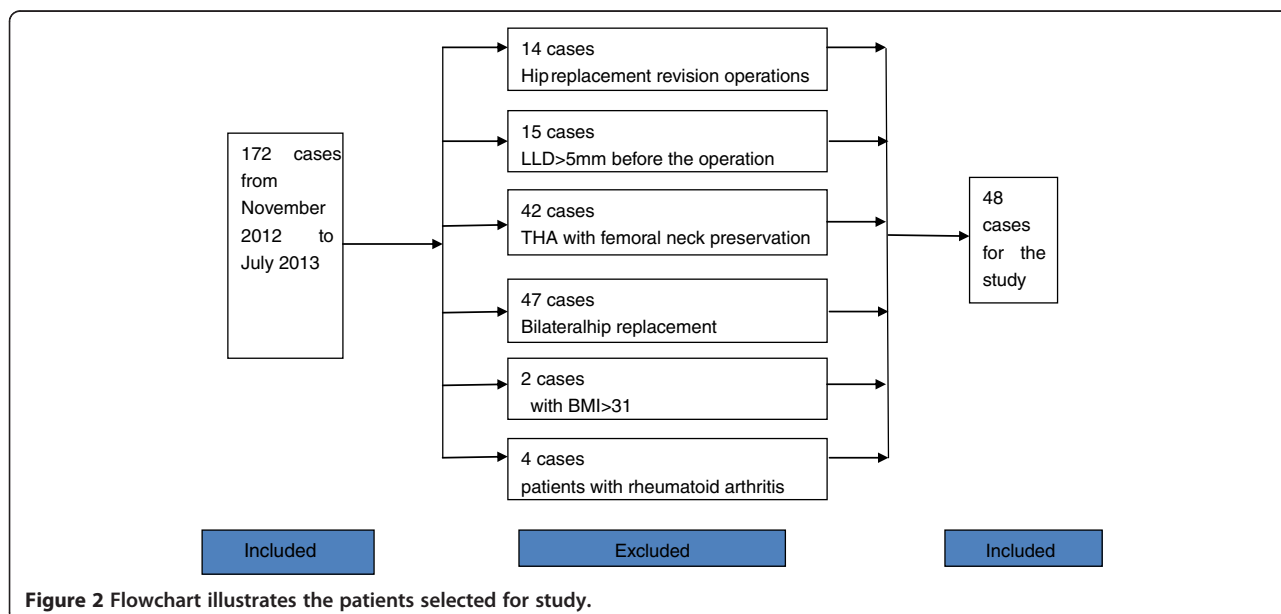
172 cases from November 2012 to July 2013

14 cases
Hipreplacement revision operations

15 cases
LLD>5mm before the operation

42 cases
THA with femoral neck preservation

47 cases
Bilateralhip replacement

2 cases
with BMI>31

4 cases
patients with rheumatoid arthritis

48 cases for the study

Included

Excluded

Included

**Figure 2 Flowchart illustrates the patients selected for study.**